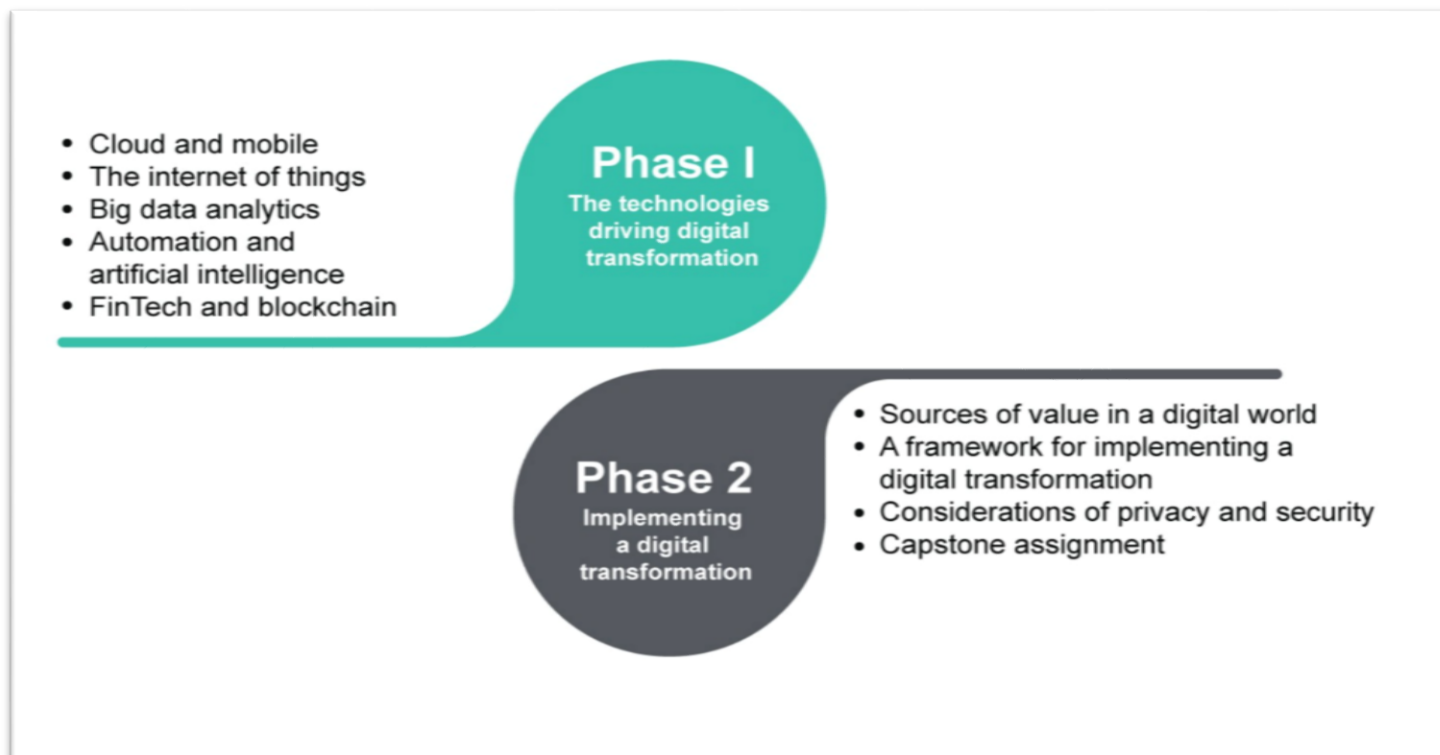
- Cloud and mobile
- The internet of things
- Big data analytics
- Automation and artificial intelligence
- FinTech and blockchain

Phase I
The technologies driving digital transformation

Phase 2
Implementing a digital transformation

- Sources of value in a digital world
- A framework for implementing a digital transformation
- Considerations of privacy and security
- Capstone assignment